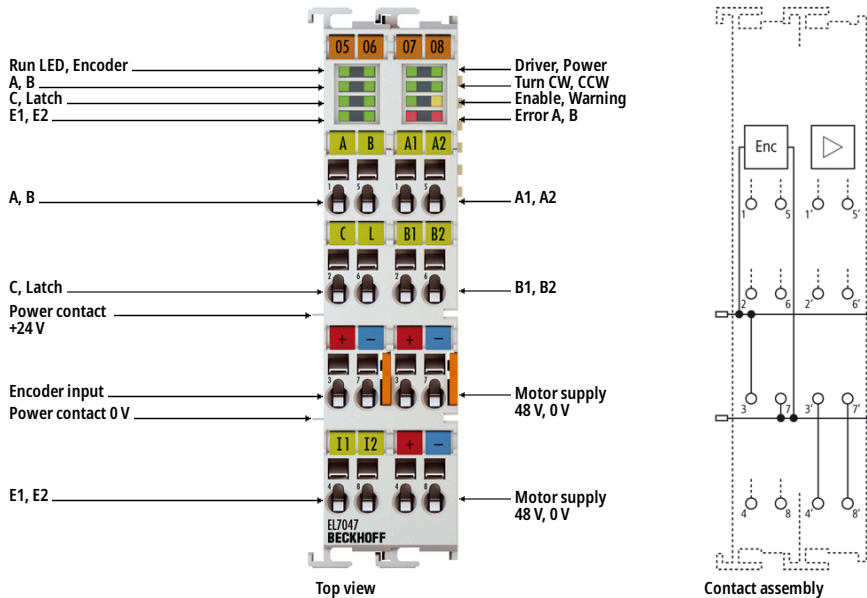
05 06 07 08

Run LED, Encoder
A, B
C, Latch
E1, E2

Driver, Power
Turn CW, CCW
Enable, Warning
Error A, B

A B A1 A2

A, B

A1, A2

C L B1 B2

C, Latch

B1, B2

Power contact +24 V

+ − + −

Encoder input

Power contact 0 V

Motor supply 48 V, 0 V

I1 I2 + −

E1, E2

Motor supply 48 V, 0 V

EL7047
BECKHOFF

Top view

Enc

1 5 1' 5'
2 6 2' 6'
3 7 3' 7'
4 8 4' 8'

Contact assembly